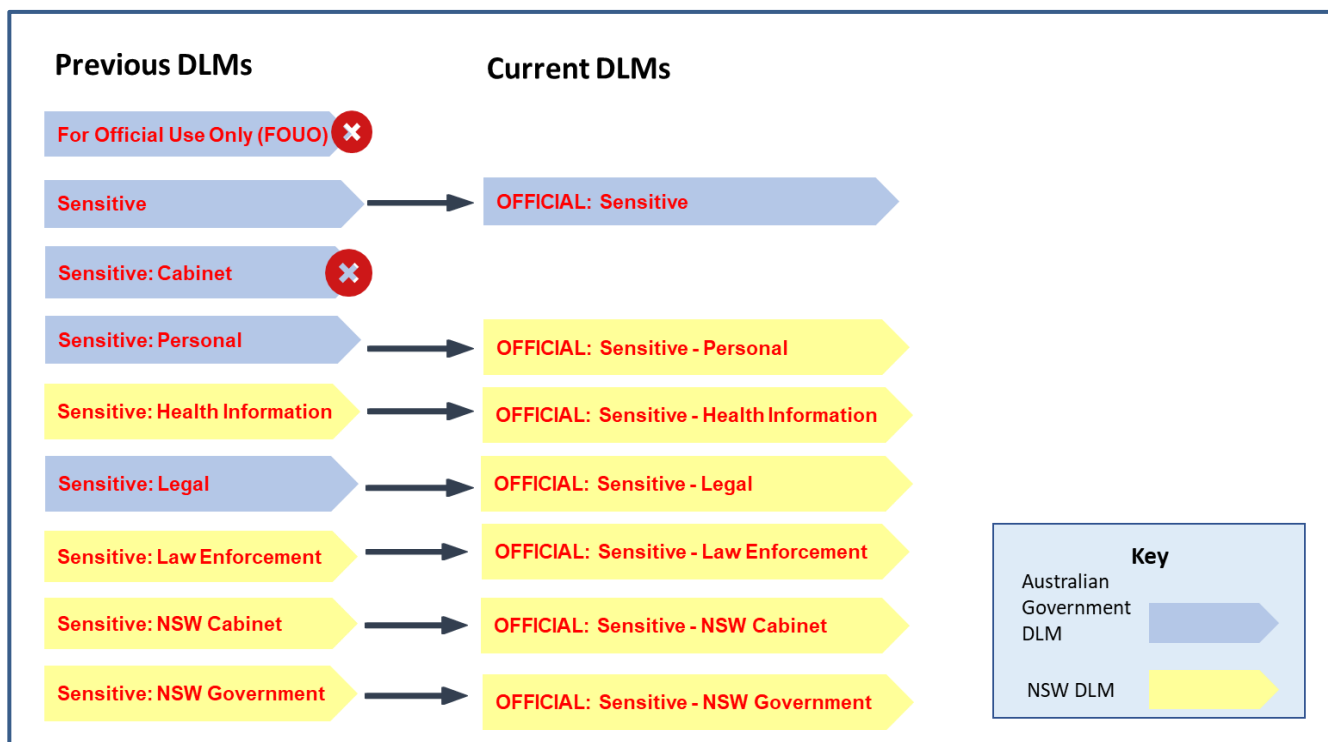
Previous DLMs

Current DLMs

For Official Use Only (FOUO)

Sensitive

OFFICIAL: Sensitive

Sensitive: Cabinet

Sensitive: Personal

OFFICIAL: Sensitive - Personal

Sensitive: Health Information

OFFICIAL: Sensitive - Health Information

Sensitive: Legal

OFFICIAL: Sensitive - Legal

Sensitive: Law Enforcement

OFFICIAL: Sensitive - Law Enforcement

Sensitive: NSW Cabinet

OFFICIAL: Sensitive - NSW Cabinet

Sensitive: NSW Government

OFFICIAL: Sensitive - NSW Government

Key

Australian Government DLM

NSW DLM